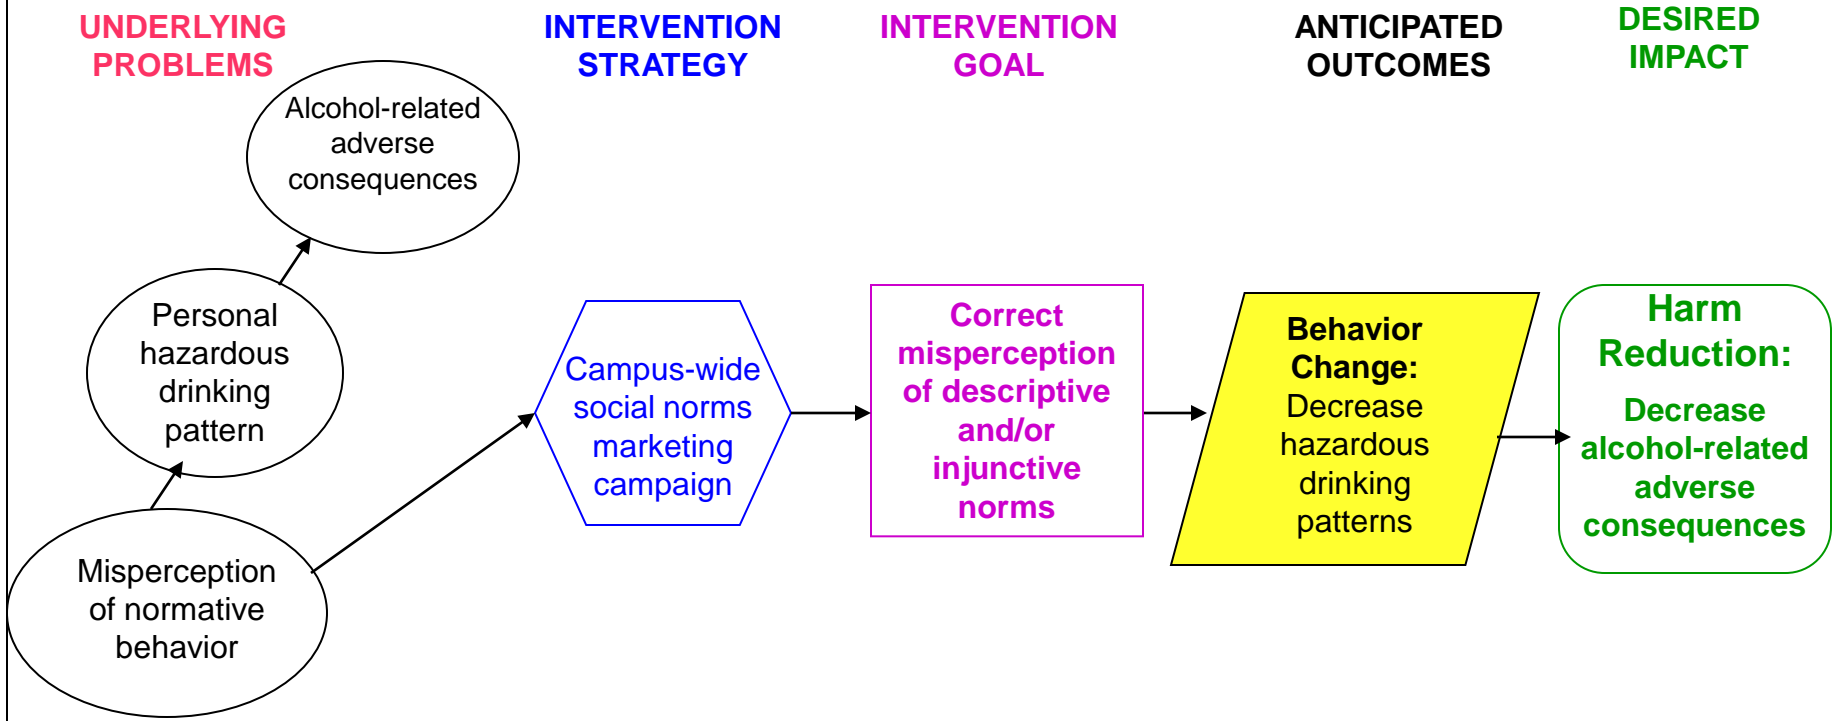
UNDERLYING PROBLEMS

INTERVENTION STRATEGY

INTERVENTION GOAL

ANTICIPATED OUTCOMES

DESIRED IMPACT

Alcohol-related adverse consequences

Personal hazardous drinking pattern

Misperception of normative behavior

Campus-wide social norms marketing campaign

Correct misperception of descriptive and/or injunctive norms

Behavior Change: Decrease hazardous drinking patterns

Harm Reduction: Decrease alcohol-related adverse consequences